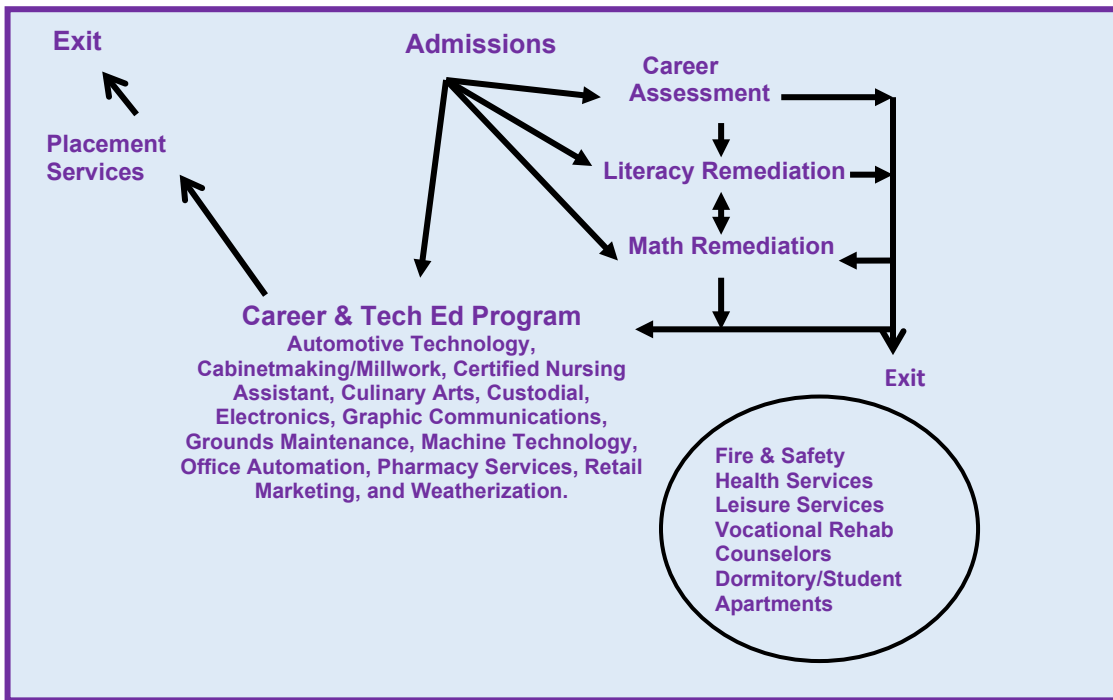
Exit

Admissions

Career Assessment

Placement Services

Literacy Remediation

Math Remediation

Career & Tech Ed Program
Automotive Technology, Cabinetmaking/Millwork, Certified Nursing Assistant, Culinary Arts, Custodial, Electronics, Graphic Communications, Grounds Maintenance, Machine Technology, Office Automation, Pharmacy Services, Retail Marketing, and Weatherization.

Exit

Fire & Safety
Health Services
Leisure Services
Vocational Rehab Counselors
Dormitory/Student Apartments